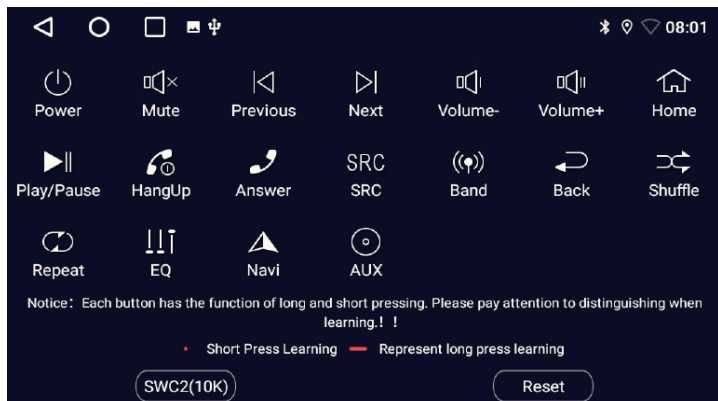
08:01

Power Mute Previous Next Volume- Volume+ Home

Play/Pause HangUp Answer SRC SRC Band Back Shuffle

Repeat EQ Navi AUX

Notice：Each button has the function of long and short pressing. Please pay attention to distinguishing when learning.！！

Short Press Learning Represent long press learning

SWC2(10K) Reset